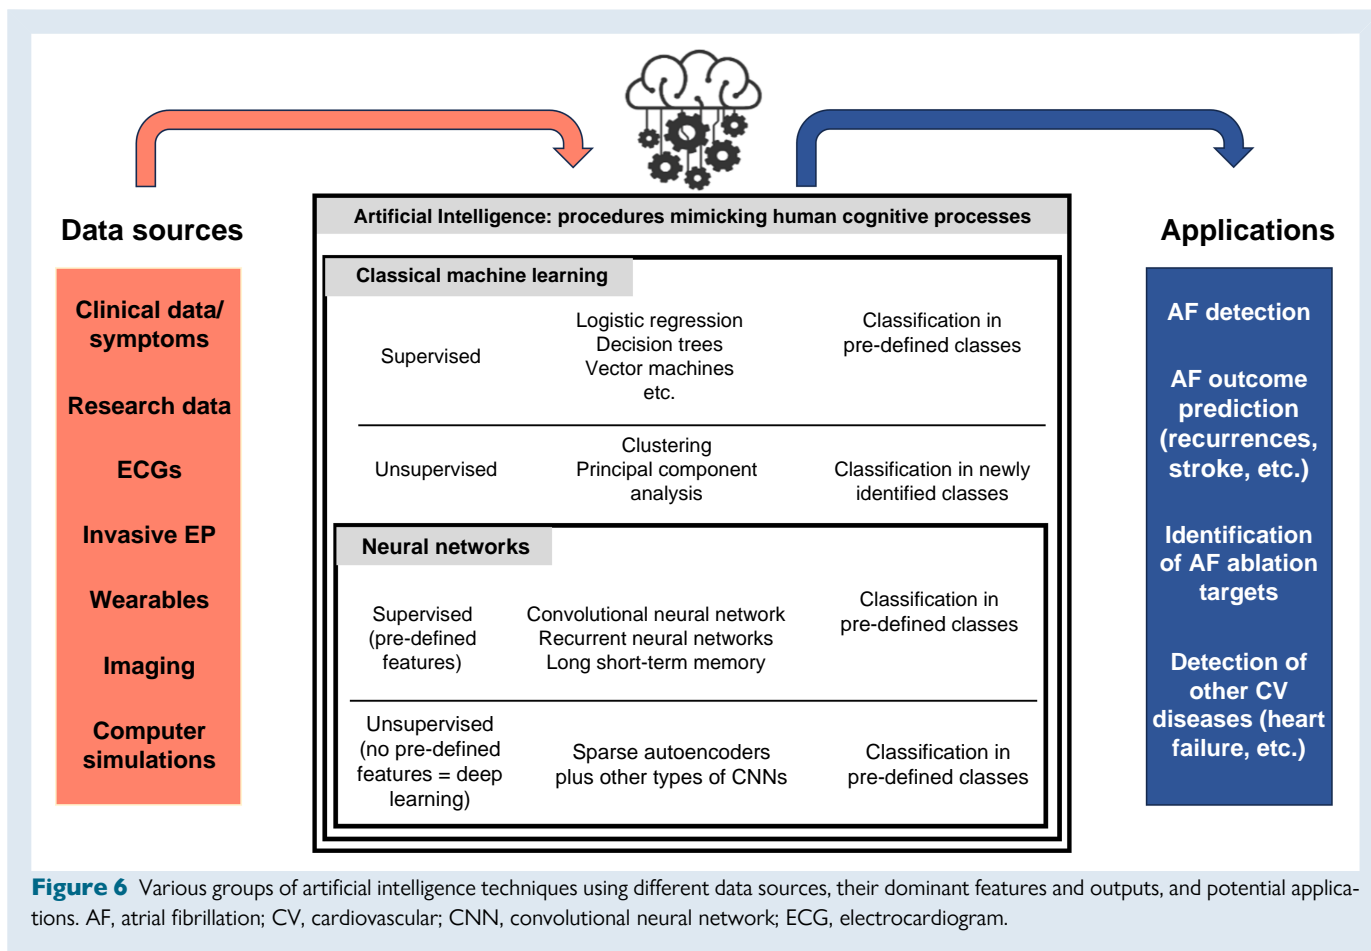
Data sources

Clinical data/ symptoms

Research data

ECGs

Invasive EP

Wearables

Imaging

Computer simulations

Artificial Intelligence: procedures mimicking human cognitive processes

Classical machine learning

| Supervised | Logistic regression Decision trees Vector machines etc. | Classification in pre-defined classes |
|---|---|---|
| Unsupervised | Clustering Principal component analysis | Classification in newly identified classes |

Neural networks

| Supervised (pre-defined features) | Convolutional neural network Recurrent neural networks Long short-term memory | Classification in pre-defined classes |
|---|---|---|
| Unsupervised (no pre-defined features = deep learning) | Sparse autoencoders plus other types of CNNs | Classification in pre-defined classes |

Applications

AF detection

AF outcome prediction (recurrences, stroke, etc.)

Identification of AF ablation targets

Detection of other CV diseases (heart failure, etc.)

Figure 6 Various groups of artificial intelligence techniques using different data sources, their dominant features and outputs, and potential applications. AF, atrial fibrillation; CV, cardiovascular; CNN, convolutional neural network; ECG, electrocardiogram.